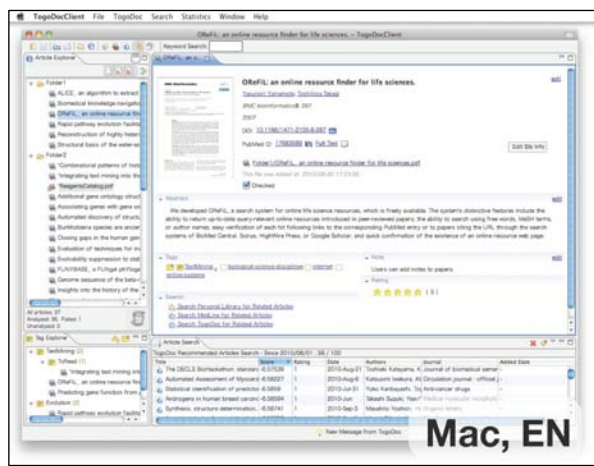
TogoDocClient File TogoDoc Search Statistics Window Help

OReFiL: an online resource finder for life sciences. – TogoDocClient

Keyword Search

Article Explorer

OReFiL: an o...

Folder1
ALICE: an algorithm to extract
Biomedical knowledge navigato
OReFiL: an online resource fin
Rapid pathway evolution facilit
Reconstruction of highly heter
Structural basis of the water-se
Folder2
"Combinatorial patterns of hist
"Integrating text mining into th
ReagentsCatalog.pdf
Additional gene ontology struct
Associating genes with gene on
Automated discovery of structu
Burkholderia species are ancier
Cloning gaps in the human gen
Evaluation of techniques for in
Evolutionary suppression to stat
FLAVIBASE, a FLAgellar pKlNge
Genome sequence of the beta-r
Insights into the history of the

All articles: 37
Analyzed: 36, Failed: 1
Unanalyzed: 0

Tag Explorer

TextMining (2)
ToRead (1)
"Integrating text mining int
OReFiL: an online resource fin
Predicting gene function from
Evolution (2)
Rapid pathway evolution facilit

OReFiL: an online resource finder for life sciences.

Yasunori Yamamoto, Toshihisa Takagi

BMC bioinformatics8, 287

2007

DOI: 10.1186/1471-2105-8-287

PubMed ID: 17683589 Full Text

Folder1/OReFiL: an online resource finder for life sciences.pdf

This file was added on 2010-08-01 17:23:55

Checked

edit

Edit Bib Info

Abstract

We developed OReFiL, a search system for online life science resources, which is freely available. The system's distinctive features include the ability to return up-to-date query-relevant online resources introduced in peer-reviewed papers; the ability to search using free words, MeSH terms, or author names; easy verification of each hit following links to the corresponding PubMed entry or to papers citing the URL through the search systems of BioMed Central, Scirus, HighWire Press, or Google Scholar; and quick confirmation of the existence of an online resource web page.

Tags

TextMining biological-science-disciplines internet online-systems

Note

Users can add notes to papers.

Rating

(5)

Search

Search Personal Library for Related Articles
Search MedLine for Related Articles
Search TogoDoc for Related Articles

Article Search

TogoDoc Recommended Articles Search - Since 2010/08/01 : 38 / 100

| Title | Score | Rating | Date | Authors | Journal | Added Date |
|---|---|---|---|---|---|---|
| The DECLS BioHackathon: standard... | -0.57539 | 1 | 2010-Aug-01 | Toshiaki Katayama, K... | Journal of biomedical seman... | |
| Automated Assessment of Myocard... | -0.58027 | 1 | 2010-Aug-6 | Katsuomi Iwakura, Ki... | Circulation journal : official j... | |
| Statistical identification of gene asso... | -0.5858 | 1 | 2010-Jul-31 | Yuko Kamikawaishi... | Toxicology ... | |
| Androgens in human breast cancer... | -0.58684 | 1 | 2010-Jul-30 | Takashi Suzuki, Yasu... | Medical molecular morpholo... | |
| Synthesis, structure determination... | -0.58741 | 1 | 2010-Sep-3 | Masahiro Yoshida... | Organic letters | |

New Message from TogoDoc

Mac, EN